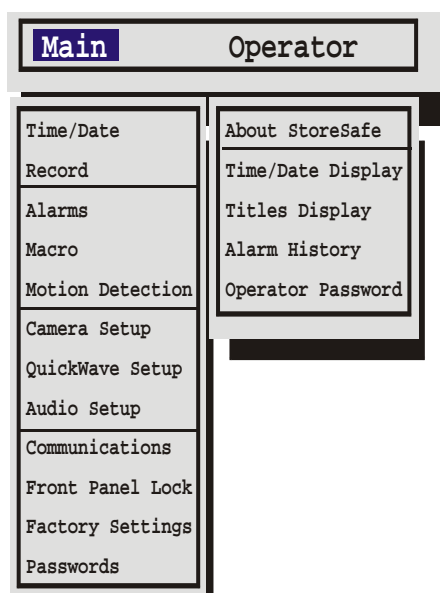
Main Operator

Time/Date
Record
Alarms
Macro
Motion Detection
Camera Setup
QuickWave Setup
Audio Setup
Communications
Front Panel Lock
Factory Settings
Passwords

About StoreSafe
Time/Date Display
Titles Display
Alarm History
Operator Password